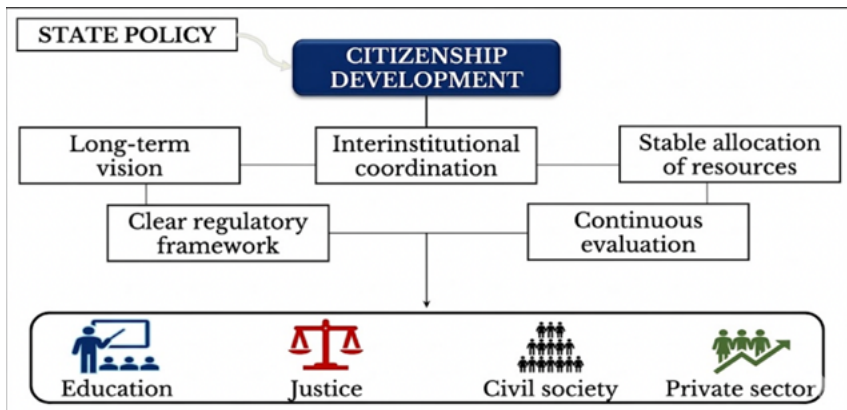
STATE POLICY

CITIZENSHIP DEVELOPMENT

Long-term vision

Interinstitutional coordination

Stable allocation of resources

Clear regulatory framework

Continuous evaluation

Education

Justice

Civil society

Private sector